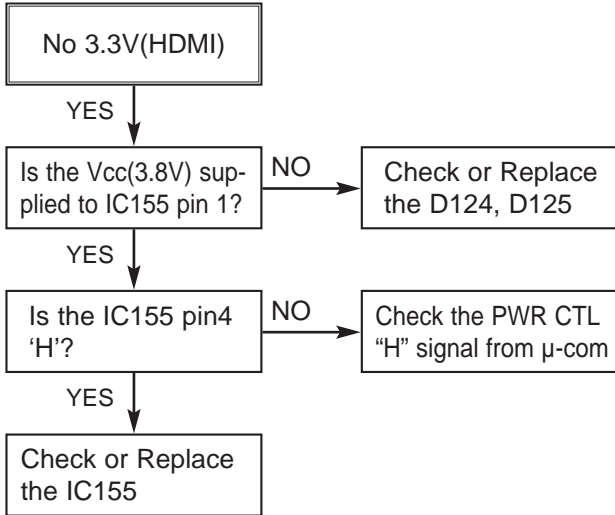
No 3.3V(HDMI)

YES

Is the Vcc(3.8V) supplied to IC155 pin 1?

NO

Check or Replace the D124, D125

YES

Is the IC155 pin4 ‘H’?

NO

Check the PWR CTL “H” signal from µ-com

YES

Check or Replace the IC155